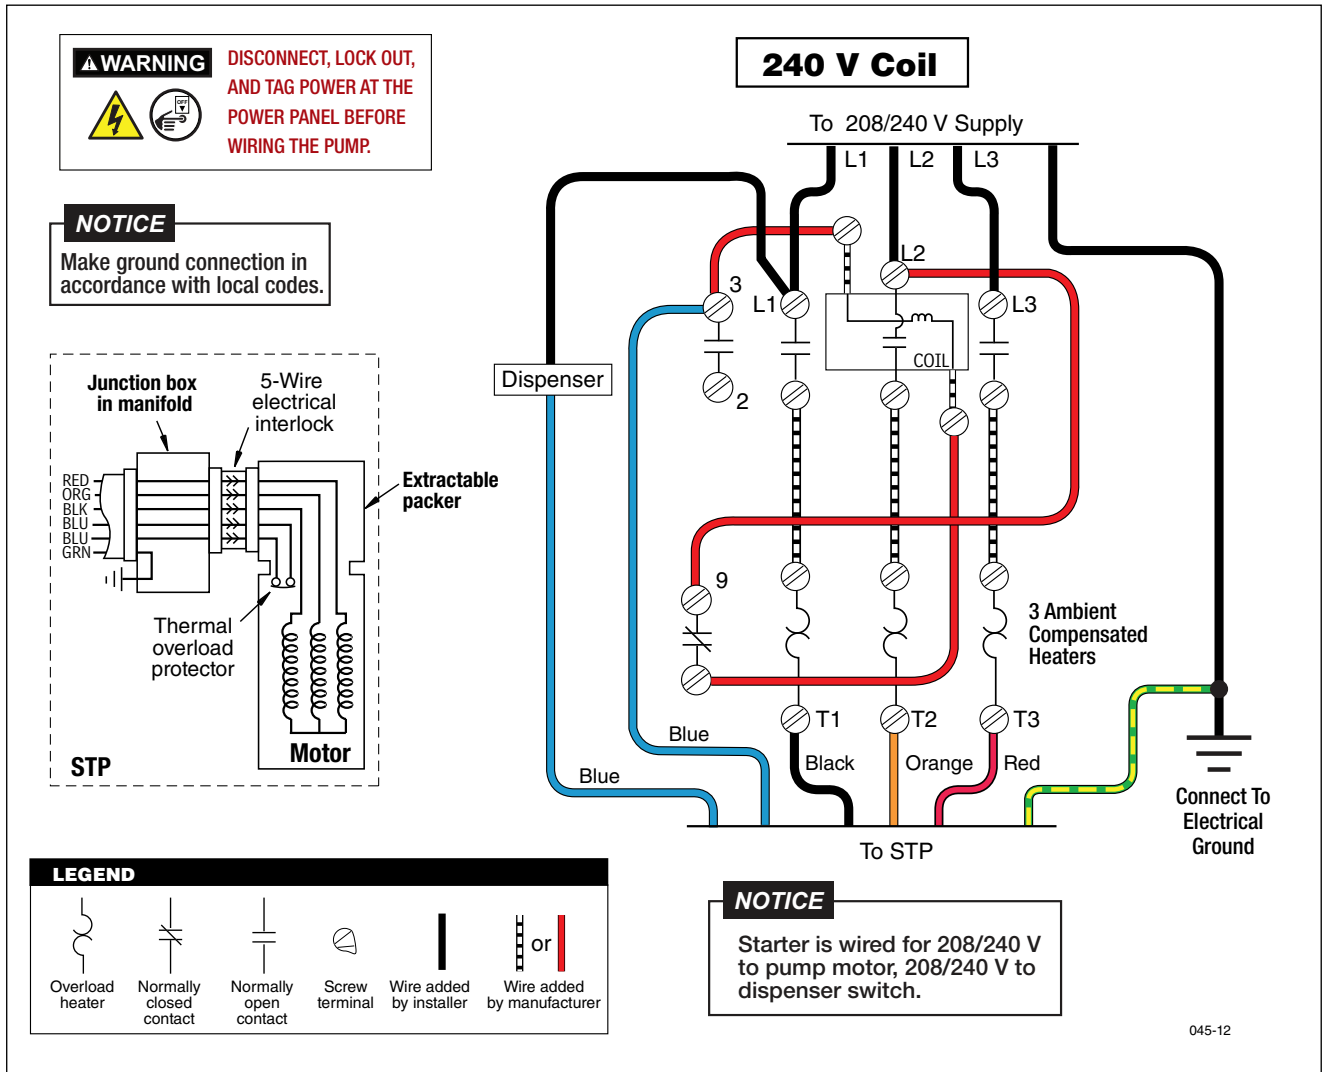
⚠WARNING DISCONNECT, LOCK OUT, AND TAG POWER AT THE POWER PANEL BEFORE WIRING THE PUMP.

OFF

NOTICE
Make ground connection in accordance with local codes.

Junction box in manifold

5-Wire electrical interlock

RED
ORG
BLK
BLU
BLU
GRN

Extractable packer

Thermal overload protector

STP

Motor

240 V Coil

To 208/240 V Supply

L1 L2 L3

L2

3

L1

L3

Dispenser

COIL

2

9

3 Ambient Compensated Heaters

T1 T2 T3

Blue

Blue

Black

Orange

Red

To STP

Connect To Electrical Ground

LEGEND

Overload heater

Normally closed contact

Normally open contact

Screw terminal

Wire added by installer

or

Wire added by manufacturer

NOTICE
Starter is wired for 208/240 V to pump motor, 208/240 V to dispenser switch.

045-12